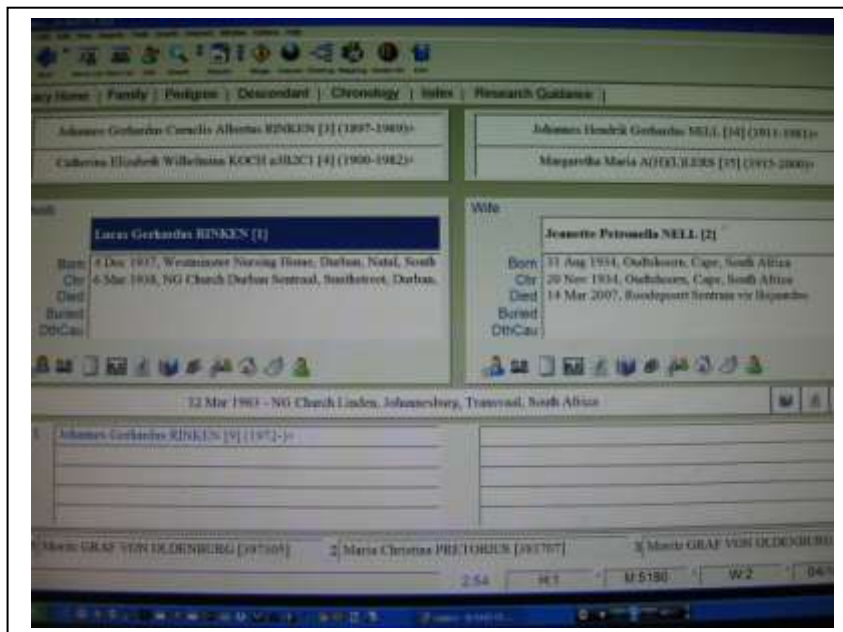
ary Home | Family | Pedigree | Descendant | Chronology | Index | Research Guidance |

Johannes Gerhardus Cornelis Albertus RINKEN [3] (1897-1969)»

Catherina Elizabeth Wilhelmina KOCH a3B2C1 [4] (1900-1982)»

Johannes Hendrik Gerhardus NELL [34] (1911-1981)»

Margaretha Maria AUCKLERS [35] (1915-2000)»

Wife

Lucas Gerhardus RINKEN [1]

Born 4 Dec 1937, Westminster Nursing Home, Durban, Natal, South
Chr 6 Mar 1938, NG Church Durban Sentraal, Smithstreet, Durban,
Died
Buried
OthCau

Jeanette Petronella NELL [2]

Born 31 Aug 1934, Oudtshoorn, Cape, South Africa
Chr 20 Nov 1934, Oudtshoorn, Cape, South Africa
Died 14 Mar 2007, Roodepoort Sentraal vir Bejaardes
Buried
OthCau

12 Mar 1963 - NG Church Linden, Johannesburg, Transvaal, South Africa

1 Johannes Gerhardus RINKEN [9] (1972-)»

Moritz GRAF VON OLDENBURG [397105]

2 Maria Christina PRETORIUS [393797]

3 Moritz GRAF VON OLDENBURG

2:54 H:1 M:5190 W:2